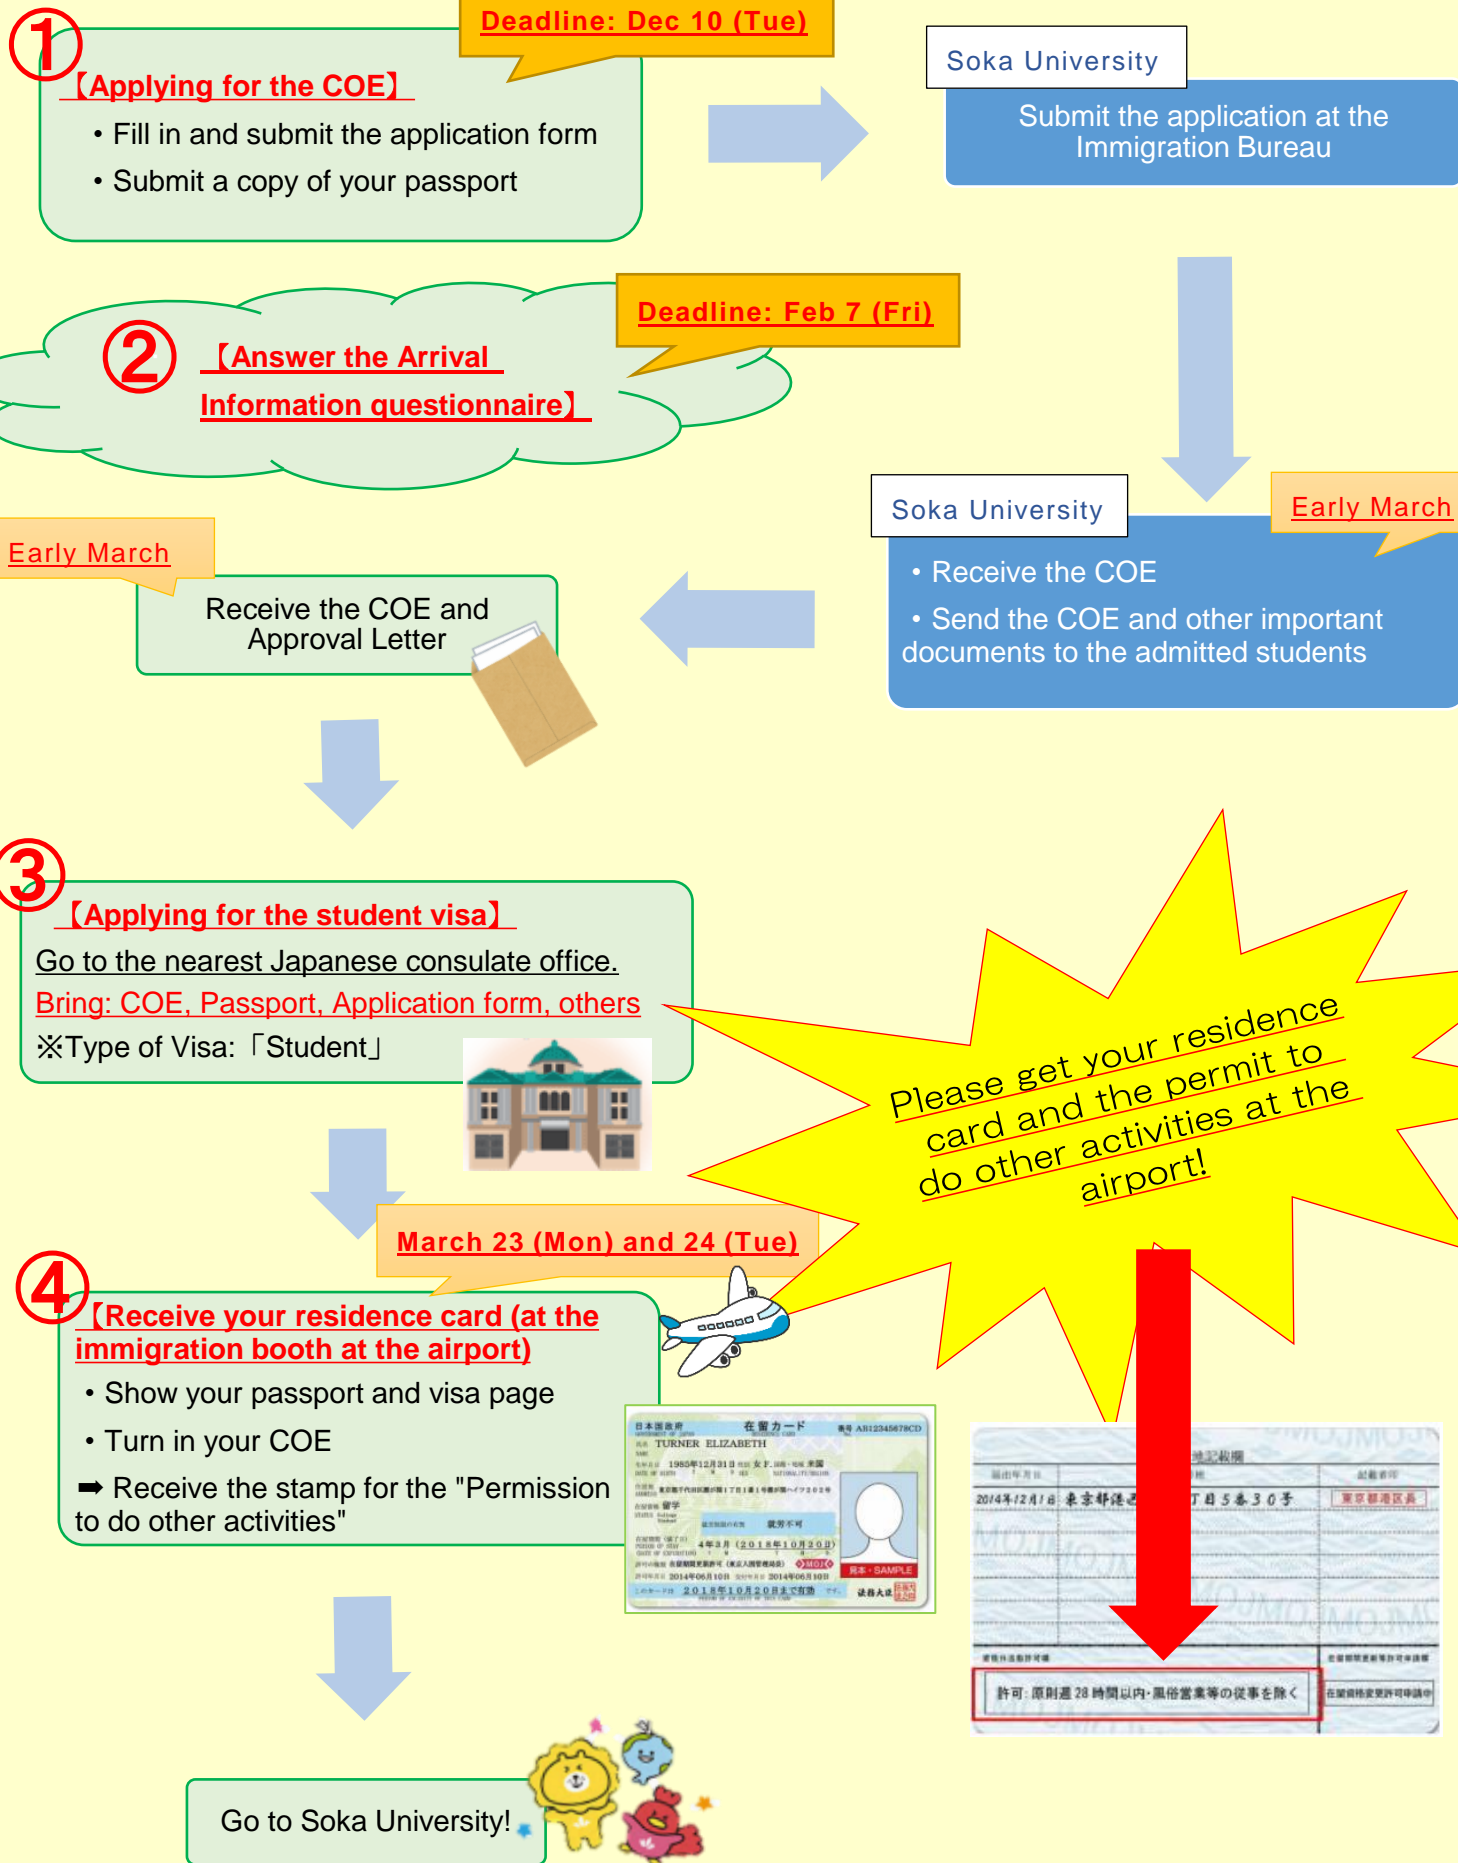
①
Deadline: Dec 10 (Tue)
【Applying for the COE】
• Fill in and submit the application form
• Submit a copy of your passport

Soka University
Submit the application at the Immigration Bureau

②
Deadline: Feb 7 (Fri)
【Answer the Arrival Information questionnaire】

Soka University
Early March
• Receive the COE
• Send the COE and other important documents to the admitted students

Early March
Receive the COE and Approval Letter

③
【Applying for the student visa】
Go to the nearest Japanese consulate office.
Bring: COE, Passport, Application form, others
※Type of Visa:「Student」

Please get your residence card and the permit to do other activities at the airport!

March 23 (Mon) and 24 (Tue)
④
【Receive your residence card (at the immigration booth at the airport)
• Show your passport and visa page
• Turn in your COE
➡ Receive the stamp for the "Permission to do other activities"

在留カード
TURNER ELIZABETH
見本・SAMPLE

許可：原則週 28 時間以内・風俗営業等の従事を除く

Go to Soka University!